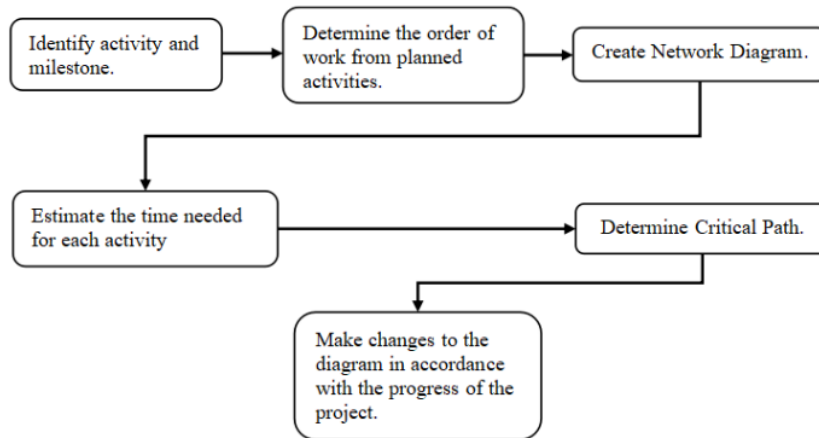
Identify activity and milestone.

Determine the order of work from planned activities.

Create Network Diagram.

Estimate the time needed for each activity

Determine Critical Path.

Make changes to the diagram in accordance with the progress of the project.